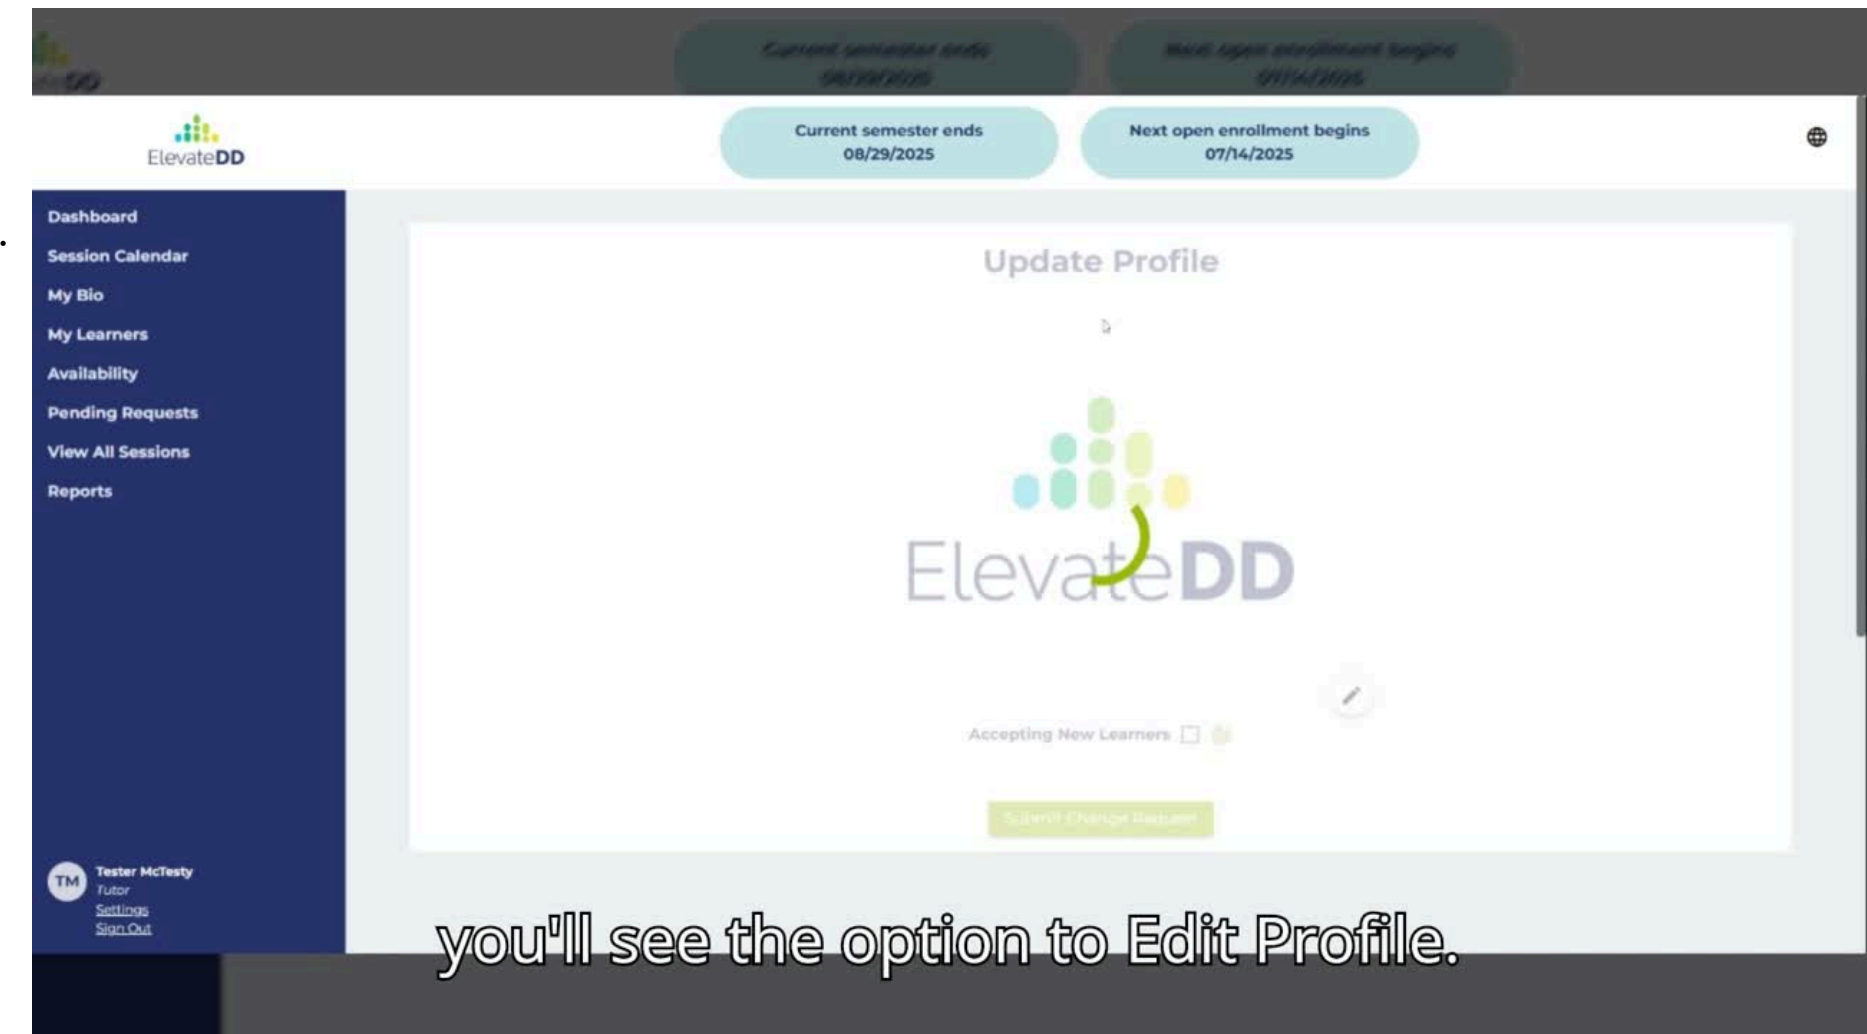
ElevateDD

Current semester ends
08/29/2025

Next open enrollment begins
07/14/2025

Dashboard
Session Calendar
My Bio
My Learners
Availability
Pending Requests
View All Sessions
Reports

Update Profile

ElevateDD

Accepting New Learners

Submit Change Request

TM
Tester McTesty
Tutor
Settings
Sign Out

you'll see the option to Edit Profile.